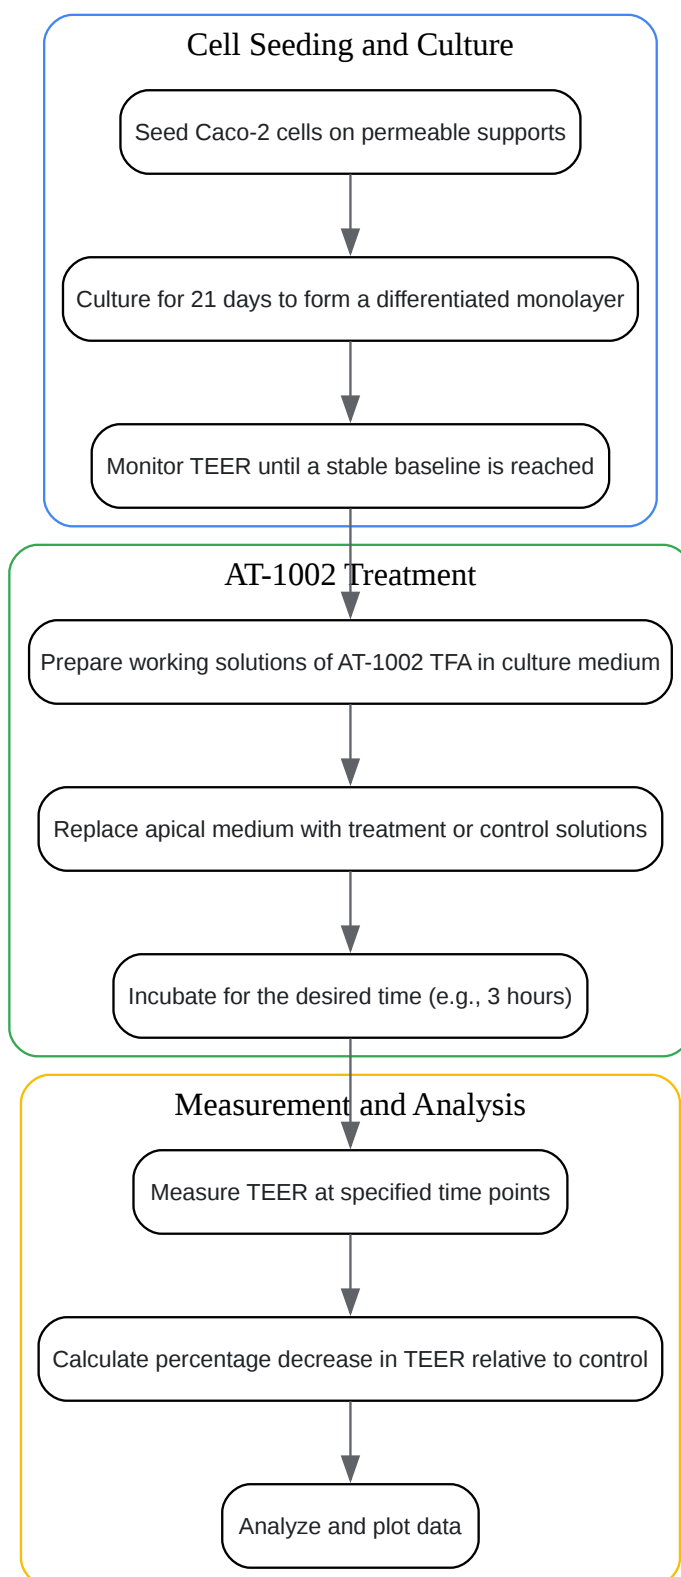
Cell Seeding and Culture

Seed Caco-2 cells on permeable supports

Culture for 21 days to form a differentiated monolayer

Monitor TEER until a stable baseline is reached

AT-1002 Treatment

Prepare working solutions of AT-1002 TFA in culture medium

Replace apical medium with treatment or control solutions

Incubate for the desired time (e.g., 3 hours)

Measurement and Analysis

Measure TEER at specified time points

Calculate percentage decrease in TEER relative to control

Analyze and plot data